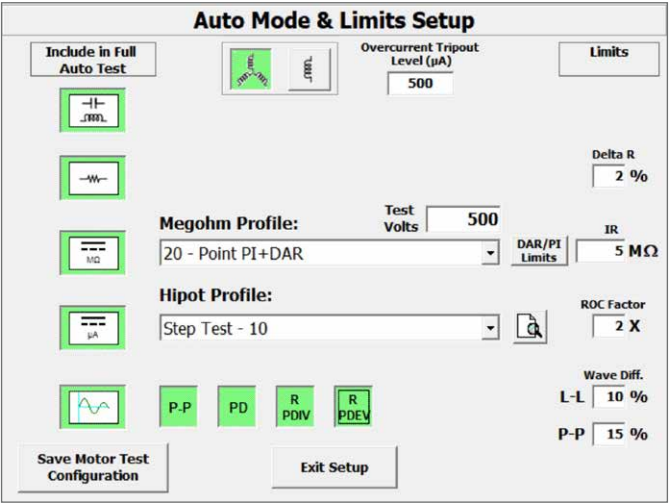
Auto Mode & Limits Setup

Include in Full Auto Test

Overcurrent Tripout Level (μA)

500

Limits

Delta R

2 %

Megohm Profile:

Test Volts

500

20 - Point PI+DAR

DAR/PI Limits

IR

5 MΩ

MΩ

Hipot Profile:

Step Test - 10

μA

ROC Factor

2 X

Wave Diff.

P-P

PD

R PDIV

R PDEV

L-L 10 %

P-P 15 %

Save Motor Test Configuration

Exit Setup